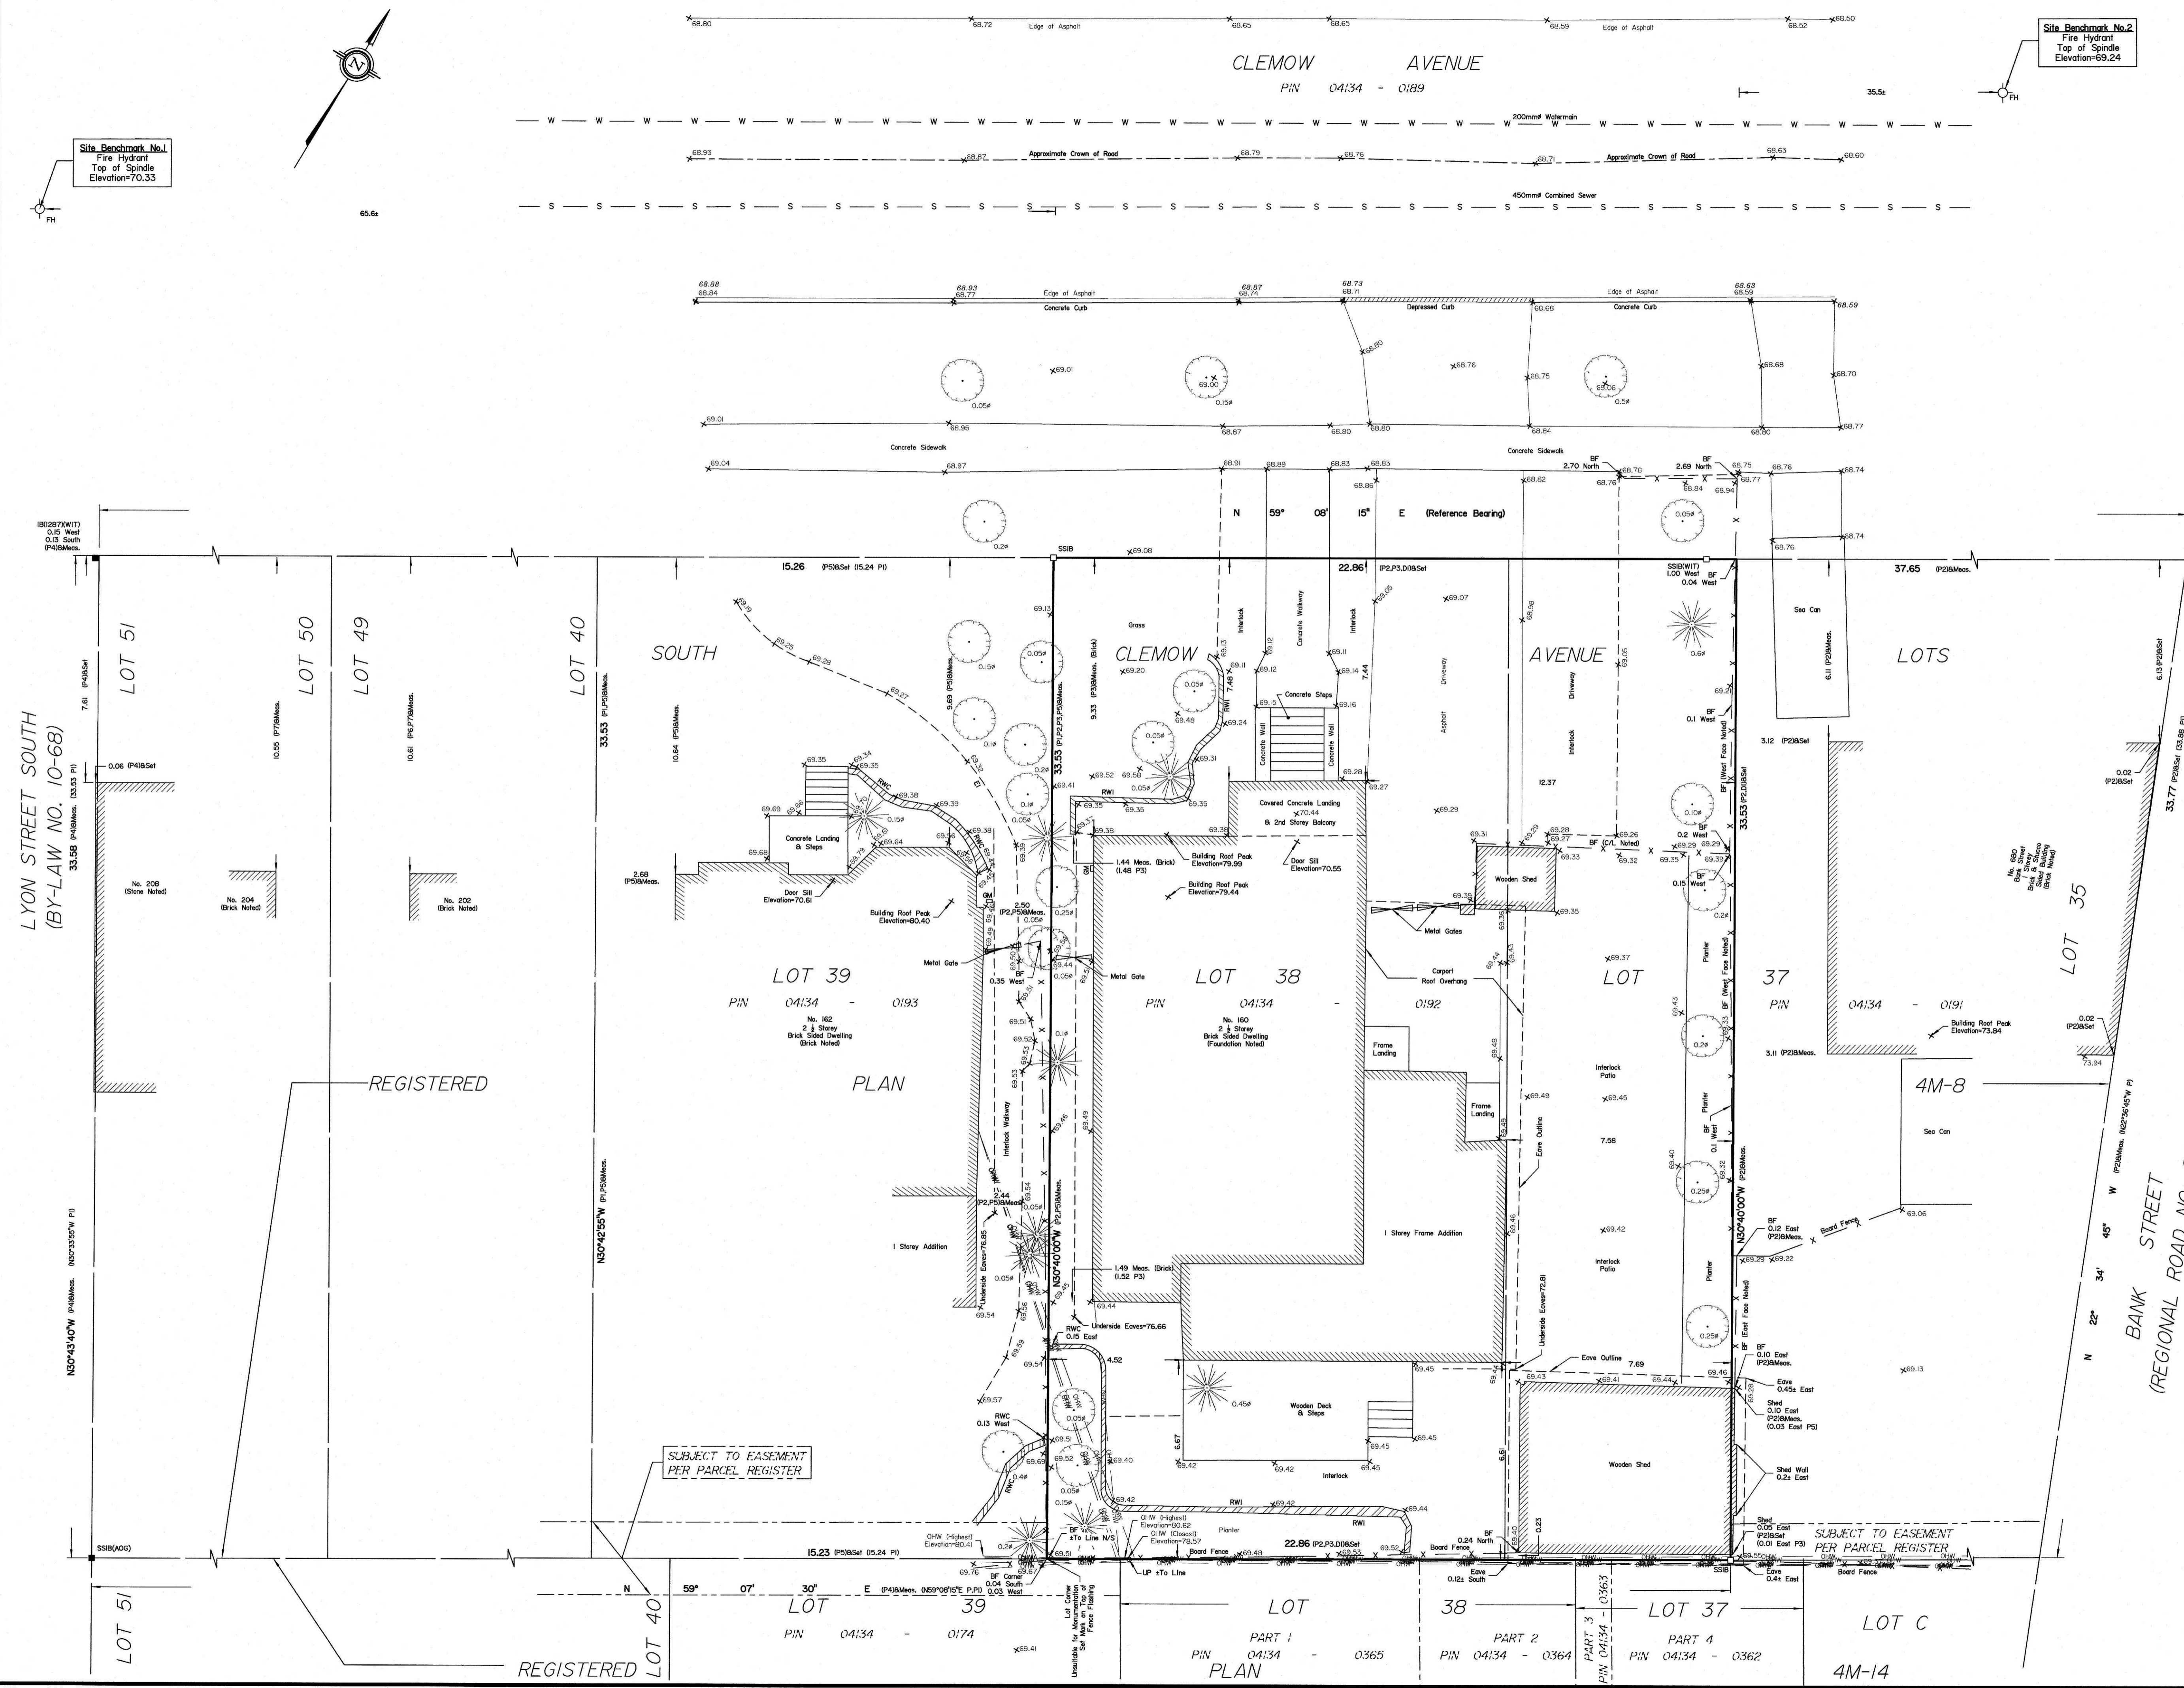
68.80 68.72 Edge of Asphalt 68.65 68.65 68.59 Edge of Asphalt 68.52 68.50

Site Benchmark No.2
Fire Hydrant
Top of Spindle
Elevation=69.24

CLEMOW AVENUE
PIN 04134 - 0189

35.5±

FH

200mmø Watermain

Site Benchmark No.1
Fire Hydrant
Top of Spindle
Elevation=70.33

FH

68.93 68.87 Approximate Crown of Road 68.79 68.76 68.71 Approximate Crown of Road 68.63 68.60

450mmø Combined Sewer

65.6±

68.88 68.84 68.93 68.77 Edge of Asphalt 68.87 68.74 68.73 68.71 Edge of Asphalt 68.63 68.59
Concrete Curb Depressed Curb 68.68 Concrete Curb 68.59

69.01 69.00 68.80 68.76 68.75 69.06 68.68 68.70
0.05ø 0.15ø 0.5ø

69.01 68.95 68.87 68.80 68.80 68.84 68.80 68.77

Concrete Sidewalk Concrete Sidewalk

69.04 68.97 68.91 68.89 68.83 68.83 68.86 68.82 BF 2.70 North 68.78 68.76 BF 2.69 North 68.75 68.77 68.84 68.94 68.76 68.74

N 59° 08' 15" E (Reference Bearing)

IB(1287X(WIT)
0.15 West
0.13 South
(P4)&Meas.

0.2ø SSIB 69.08 0.05ø 68.74 68.76

15.26 (P5)&Set (15.24 PI) 22.86 (P2,P3,D1)&Set SSIB(WIT) 1.00 West BF 0.04 West 37.65 (P2)&Meas.

LYON STREET SOUTH
(BY-LAW NO. 10-68)

LOT 51 LOT 50 LOT 49 LOT 40

7.61 (P4)&Set
0.06 (P4)&Set
33.58 (P4)&Meas. (33.53 PI)
10.55 (P7)&Meas.
10.61 (P6,P7)&Meas.
33.53 (P1,P5)&Meas.
10.64 (P5)&Meas.

No. 208 (Stone Noted)
No. 204 (Brick Noted)
No. 202 (Brick Noted)

SOUTH CLEMOW AVENUE LOTS

69.19 69.25 69.28 69.27
69.13 Grass Interlock Concrete Walkway Interlock 69.07 Asphalt Driveway Driveway Interlock
Sea Can
6.11 (P2)&Meas.
9.69 (P5)&Meas.
33.53 (P1,P2,P3,P5)&Meas.
9.33 (P3)&Meas. (Brick)
0.15ø 0.05ø 69.20 0.05ø 69.11 69.12 69.11 69.14 69.48 69.24 69.15 Concrete Steps 69.16 7.44 7.48 RWI 69.31 Concrete Wall Concrete Wall 69.28 69.27
0.6ø 69.21 BF 0.1 West
3.12 (P2)&Set

69.35 69.34 69.38 69.39 RWC 69.52 69.58 0.05ø 69.41 69.35 69.35 69.35 RWI 69.38 69.38
Covered Concrete Landing 70.44 & 2nd Storey Balcony
12.37 69.29
0.1ø 0.2ø 0.15ø 0.05ø
Concrete Landing & Steps 69.69 69.68 69.64 69.79 69.61
Building Roof Peak Elevation=79.99
1.44 Meas. (Brick) (1.48 P3)
Building Roof Peak Elevation=79.44
Door Sill Elevation=70.55
69.31 69.29 69.28 69.27 69.33 69.26 BF (C/L Noted) 69.32
0.10ø BF 0.2 West 69.29 69.35 69.39
33.53 (P2,D1)&Set
BF (West Face Noted)
2.68 (P5)&Meas.
Door Sill Elevation=70.61
GM
2.50 (P2,P5)&Meas.
0.05ø 0.25ø
Building Roof Peak Elevation=80.40
Wooden Shed
69.39 69.35
0.15 West BF 0.2ø
No. 680 Bank Street 2 Storey Brick & Stucco Sided Building (Brick Noted)
Metal Gates
Metal Gate 0.35 West 69.44 0.05ø Metal Gate
Carport Roof Overhang
69.37
LOT 39 LOT 38 LOT 37 LOT 35
PIN 04134 - 0193 PIN 04134 - 0192 PIN 04134 - 0191
No. 162 2 ½ Storey Brick Sided Dwelling (Brick Noted)
No. 160 2 ½ Storey Brick Sided Dwelling (Foundation Noted)
0.1ø 69.51 69.52 69.53
Frame Landing
69.48 69.43 0.2ø
Interlock Patio 69.45 Planter
3.11 (P2)&Meas.
Building Roof Peak Elevation=73.84
0.02 (P2)&Set 73.94 0.02 (P2)&Set
6.13 (P2)&Set
33.77 (P2)&Set (33.83 PI)

REGISTERED PLAN 4M-8

Frame Landing 69.49 Eave Outline 7.58 69.46
Sea Can
N30°42'55"W (P1,P5)&Meas.
N30°40'00"W (P1,P2,P3,P5)&Meas.
N30°43'40"W (P4)&Meas. (N30°33'35"W PI)
N30°40'00"W (P2)&Meas.
N 22° 34' 45" W (P2)&Meas. (N22°36'45"W PI)
BANK STREET (REGIONAL ROAD NO.

Interlock Walkway
2.44 (P2,P5)&Meas.
69.54 0.05ø
1 Storey Addition
Underside Eaves=76.85
1 Storey Frame Addition
Underside Eaves=72.81
69.42 Interlock Patio
BF 0.12 East (P2)&Meas. Board Fence 69.06
69.29 69.22
69.40 0.25ø 69.32
1.49 Meas. (Brick) (1.52 P3)
69.44 69.54
Underside Eaves=76.66
RWC 0.15 East
4.52
Eave Outline 7.69
69.43 69.41 69.44 69.46
BF 0.10 East (P2)&Meas.
Eave 0.45± East
Shed 0.10 East (P2)&Meas. (0.03 East P5)
69.13
0.25ø
69.57 RWC 0.13 West
0.05ø 0.45ø Wooden Deck & Steps
69.45 69.45
Wooden Shed
Shed Wall 0.2± East
6.67 6.61
69.69 69.52 69.40 69.42 69.42 Interlock 69.45
0.4ø 0.05ø 0.15ø RWC 69.42 RWI 69.42 69.44 RWI
0.23
SUBJECT TO EASEMENT PER PARCEL REGISTER
OHW (Highest) Elevation=80.62
OHW (Closest) Elevation=78.57
Planter
OHW (Highest) Elevation=80.41
0.2ø
BF ±To Line N/S
22.86 (P2,P3,D1)&Set
69.52
0.24 North BF
Board Fence
SSIB(AOG)
15.23 (P5)&Set (15.24 PI)
69.51 69.48
Shed 0.05 East (P2)&Set (0.01 East P3)
SUBJECT TO EASEMENT PER PARCEL REGISTER
69.55 SSIB
UP ±To Line
Eave 0.12± South
Eave 0.4± East
Board Fence
69.76 BF Corner 0.04 South 0.03 West
N 59° 07' 30" E (P4)&Meas. (N59°08'15"E P,PI)
Lot Corner Unsuitable for Monumentation Set Mark on Top of Fence Flashing
LOT 51 LOT 40 LOT 39 LOT 38 LOT 37 LOT C
PIN 04134 - 0174
69.41
PART 1 PIN 04134 - 0365
PART 2 PIN 04134 - 0364
PART 3 PIN 04134 - 0363
PART 4 PIN 04134 - 0362
REGISTERED PLAN
4M-14